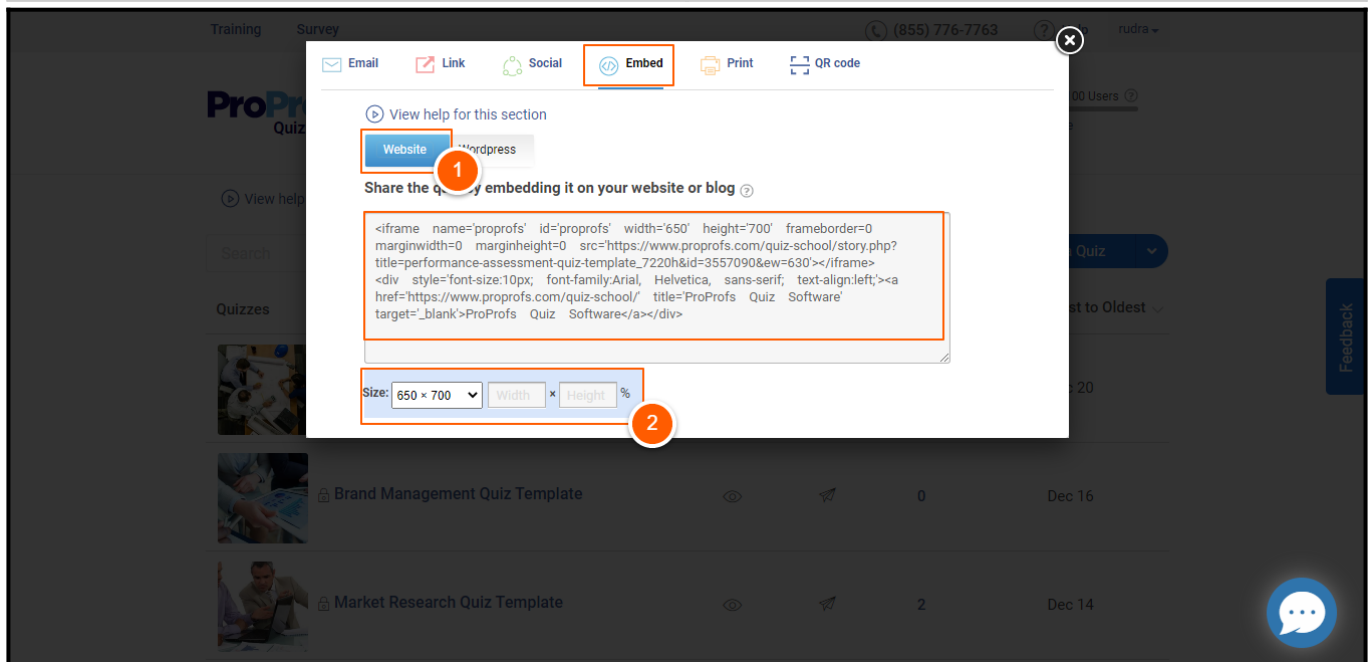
Training Survey (855) 776-7763 rudra

Email Link Social Embed Print QR code

View help for this section

Website Wordpress

1

Share the qu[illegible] embedding it on your website or blog

<iframe name='proprofs' id='proprofs' width='650' height='700' frameborder=0 marginwidth=0 marginheight=0 src='https://www.proprofs.com/quiz-school/story.php?title=performance-assessment-quiz-template_7220h&id=3557090&ew=630'></iframe><div style='font-size:10px; font-family:Arial, Helvetica, sans-serif; text-align:left;'><a href='https://www.proprofs.com/quiz-school/' title='ProProfs Quiz Software' target='_blank'>ProProfs Quiz Software</a></div>

Size: 650 × 700 Width × Height %

2

ProPro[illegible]
Quiz

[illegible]00 Users

View help

Search

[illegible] Quiz

Quizzes

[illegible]st to Oldest

Feedback

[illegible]c 20

Brand Management Quiz Template 0 Dec 16

Market Research Quiz Template 2 Dec 14